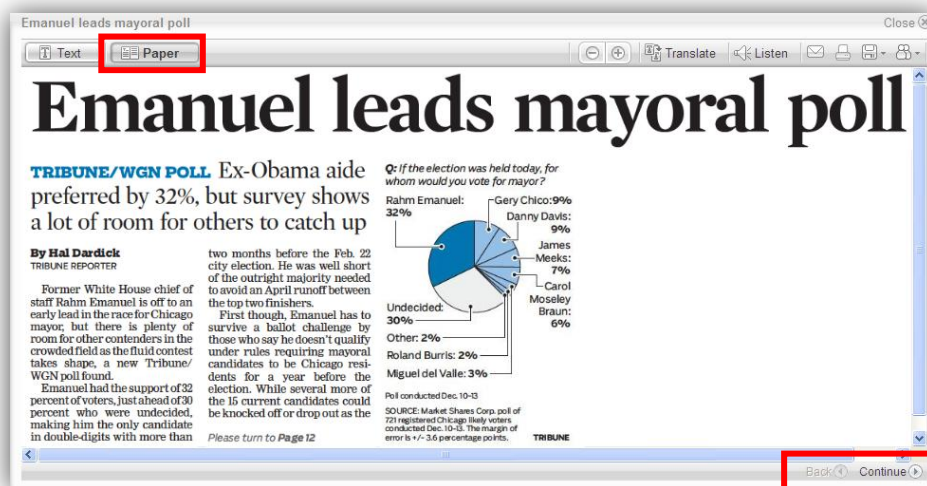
Emanuel leads mayoral poll

Close

Text | Paper

Translate | Listen

# Emanuel leads mayoral poll

TRIBUNE/WGN POLL Ex-Obama aide preferred by 32%, but survey shows a lot of room for others to catch up

By Hal Dardick
TRIBUNE REPORTER

Former White House chief of staff Rahm Emanuel is off to an early lead in the race for Chicago mayor, but there is plenty of room for other contenders in the crowded field as the fluid contest takes shape, a new Tribune/WGN poll found.

Emanuel had the support of 32 percent of voters, just ahead of 30 percent who were undecided, making him the only candidate in double-digits with more than two months before the Feb. 22 city election. He was well short of the outright majority needed to avoid an April runoff between the top two finishers.

First though, Emanuel has to survive a ballot challenge by those who say he doesn't qualify under rules requiring mayoral candidates to be Chicago residents for a year before the election. While several more of the 15 current candidates could be knocked off or drop out as the

Please turn to Page 12

Q: If the election was held today, for whom would you vote for mayor?

Rahm Emanuel: 32%

Gery Chico: 9%

Danny Davis: 9%

James Meeks: 7%

Carol Moseley Braun: 6%

Undecided: 30%

Other: 2%

Roland Burris: 2%

Miguel del Valle: 3%

Poll conducted Dec. 10-13

SOURCE: Market Shares Corp. poll of 721 registered Chicago likely voters conducted Dec. 10-13. The margin of error is +/- 3.6 percentage points.

TRIBUNE

Back | Continue